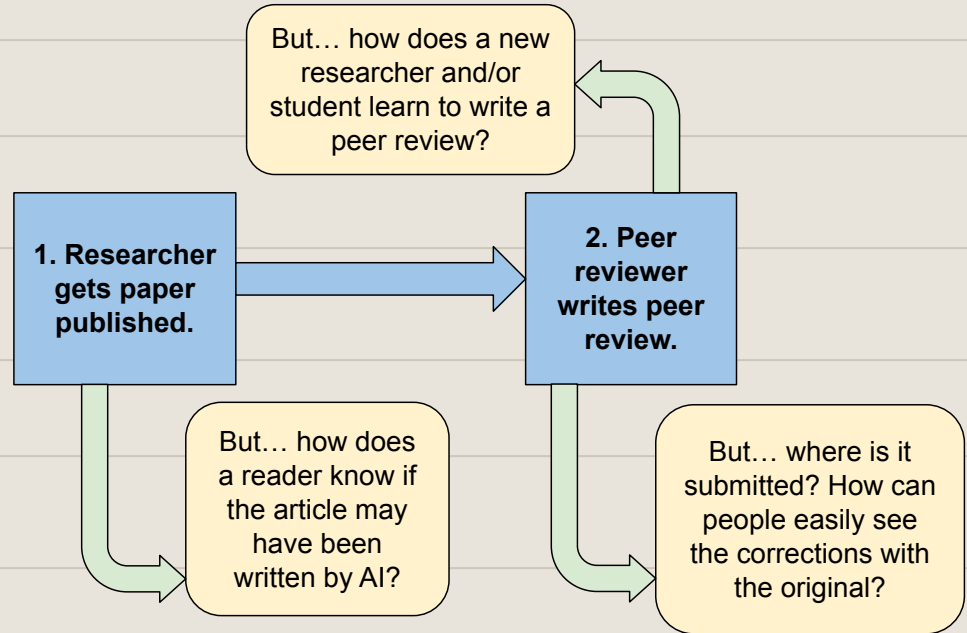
But… how does a new researcher and/or student learn to write a peer review?

1. Researcher gets paper published.

2. Peer reviewer writes peer review.

But… how does a reader know if the article may have been written by AI?

But… where is it submitted? How can people easily see the corrections with the original?